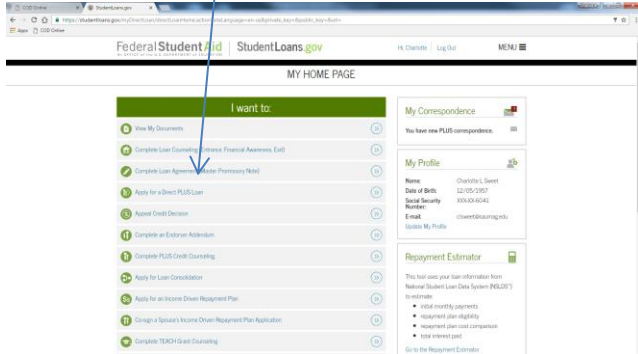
COD Online × StudentLoans.gov ×

https://studentloans.gov/myDirectLoan/directLoanHome.action?isLanguage=en-us&private_key=&public_key=&ssn=

Apps COD Online

Federal Student Aid | StudentLoans.gov

AN OFFICE of the U.S. DEPARTMENT of EDUCATION

Hi, Charlotte | Log Out

MENU

MY HOME PAGE

I want to:

View My Documents

Complete Loan Counseling (Entrance, Financial Awareness, Exit)

Complete Loan Agreement (Master Promissory Note)

Apply for a Direct PLUS Loan

Appeal Credit Decision

Complete an Endorser Addendum

Complete PLUS Credit Counseling

Apply for Loan Consolidation

Apply for an Income Driven Repayment Plan

Cosign a Spouse's Income Driven Repayment Plan Application

Complete TEACH Grant Counseling

My Correspondence

You have new PLUS correspondence.

My Profile

Name: Charlotte L Sweet

Date of Birth: 12/05/1957

Social Security Number: XXX-XX-6040

E-mail: clsweet@kaumag.edu

Update My Profile

Repayment Estimator

This tool uses your loan information from National Student Loan Data System (NSLDS®) to estimate:

• initial monthly payments
• repayment plan eligibility
• repayment plan cost comparison
• total interest paid

Go to the Repayment Estimator